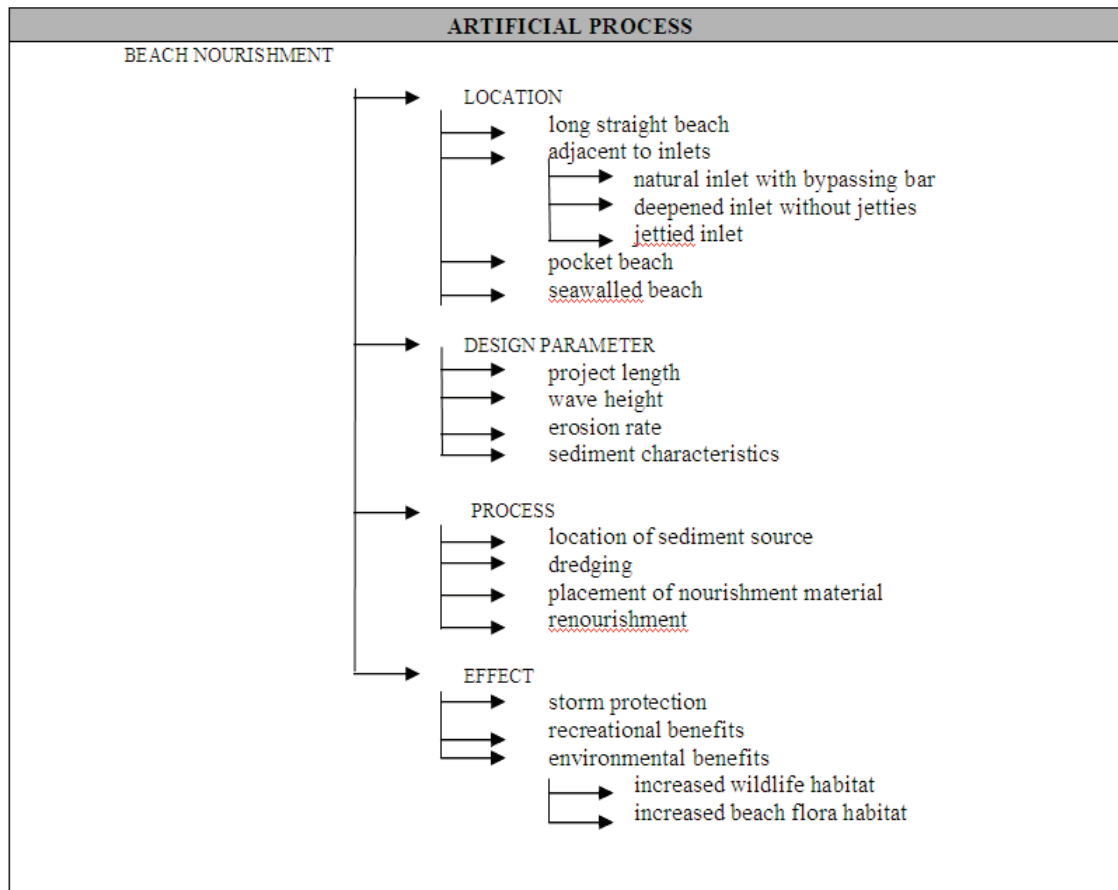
ARTIFICIAL PROCESS

BEACH NOURISHMENT

LOCATION

long straight beach

adjacent to inlets

natural inlet with bypassing bar

deepened inlet without jetties

jettied inlet

pocket beach

seawalled beach

DESIGN PARAMETER

project length

wave height

erosion rate

sediment characteristics

PROCESS

location of sediment source

dredging

placement of nourishment material

renourishment

EFFECT

storm protection

recreational benefits

environmental benefits

increased wildlife habitat

increased beach flora habitat